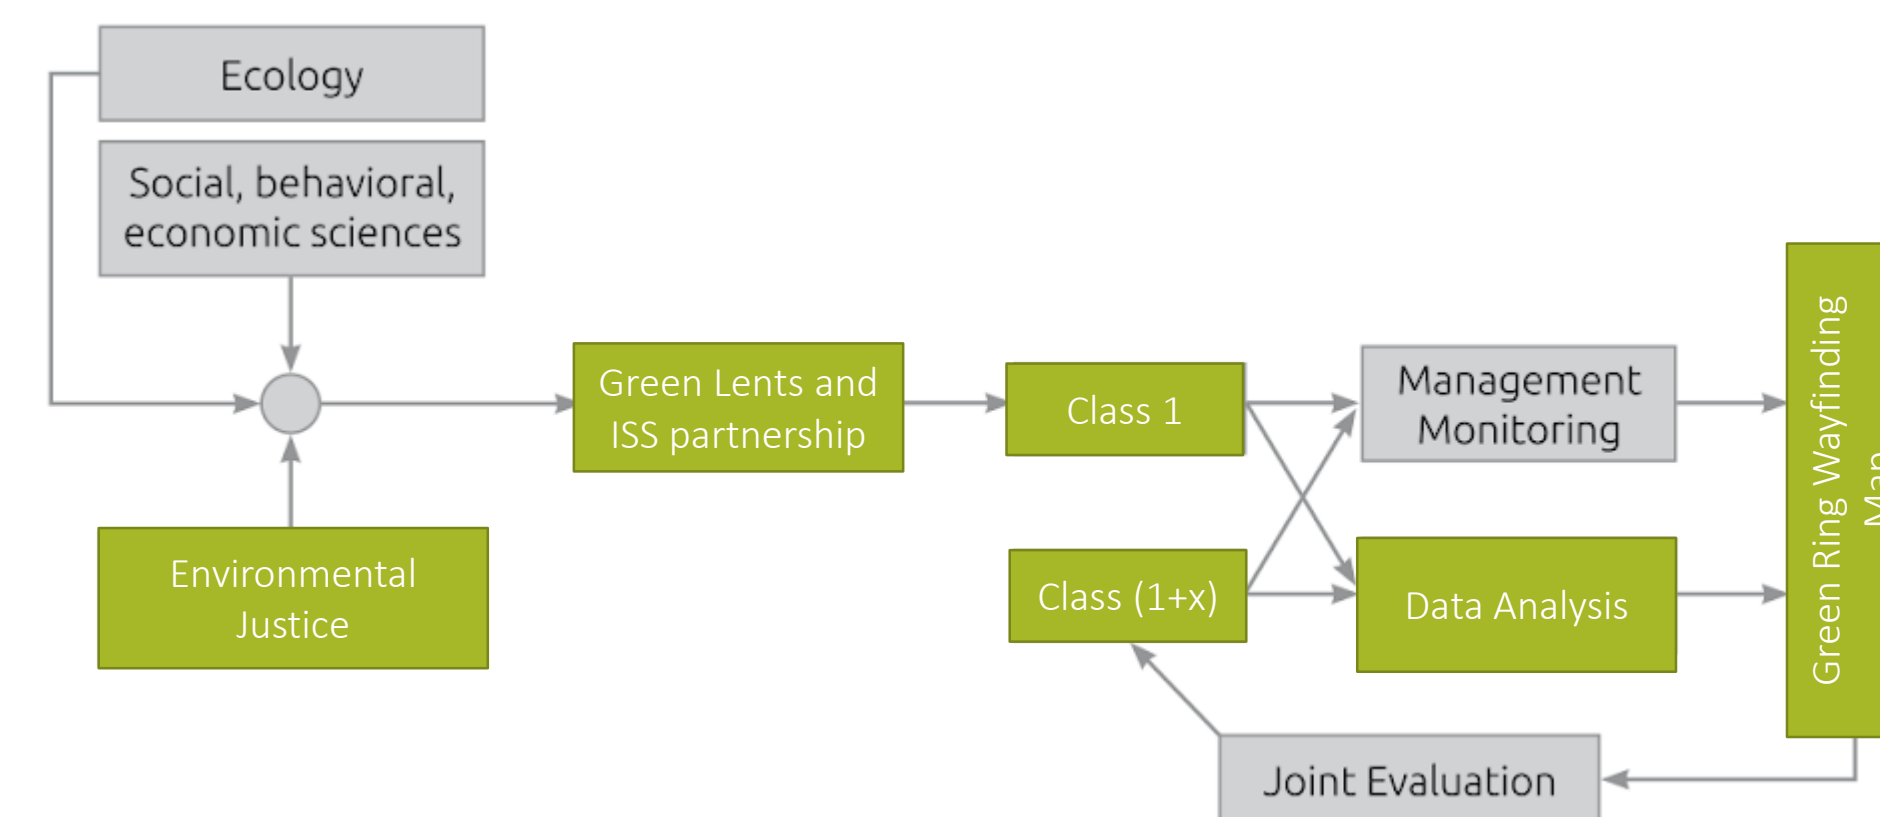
Ecology

Social, behavioral, economic sciences

Environmental Justice

Green Lents and ISS partnership

Class 1

Class (1+x)

Management Monitoring

Data Analysis

Green Ring Wayfinding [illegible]

Joint Evaluation